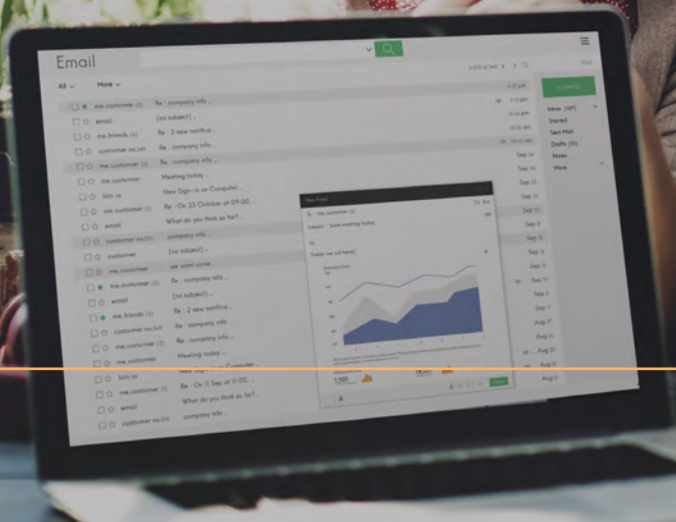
Email

All More

me.customer (1) Re : company info ..
email (no subject) ..
me.friends (4) Re : 2 new notifica...
customer no.(st) Re : company info ..
me.customer (2) Re : company info ..
me.customer Meeting today ..
Join us New Sign-in on Computer ..
me.customer (1) Re : On 23 October at 09:00...
email What do you think so far? ..
customer no.(st) company info ..
customer (no subject) ..
me.customer we want some ..
me.customer (1) Re : company info ..
email (no subject) ..
me.friends (4) Re : 2 new notifica...
customer no.(st) Re : company info ..
me.customer (2) Re : company info ..
me.customer Meeting today ..
Join us New Sign-in on Computer ..
me.customer (1) Re : On 11 Sep at 11:00 ..
email What do you think so far? ..
customer no.(st) company info ..

Sep 16
Sep 16
Sep 16
Sep 15
Sep 15
Sep 14
Sep 14
Sep 3
Sep 3
Sep 2
Sep 1
Aug 31
Aug 31
Aug 30
Aug 29
Aug 29

Inbox
Starred
Sent Mail
Drafts
Notes
More

New Email
me.customer
Today we will have

1,505